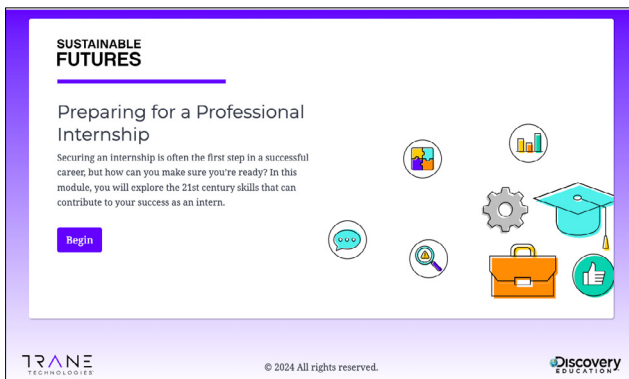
SUSTAINABLE
FUTURES

Preparing for a Professional Internship

Securing an internship is often the first step in a successful career, but how can you make sure you're ready? In this module, you will explore the 21st century skills that can contribute to your success as an intern.

Begin

TRANE TECHNOLOGIES

© 2024 All rights reserved.

Discovery EDUCATION